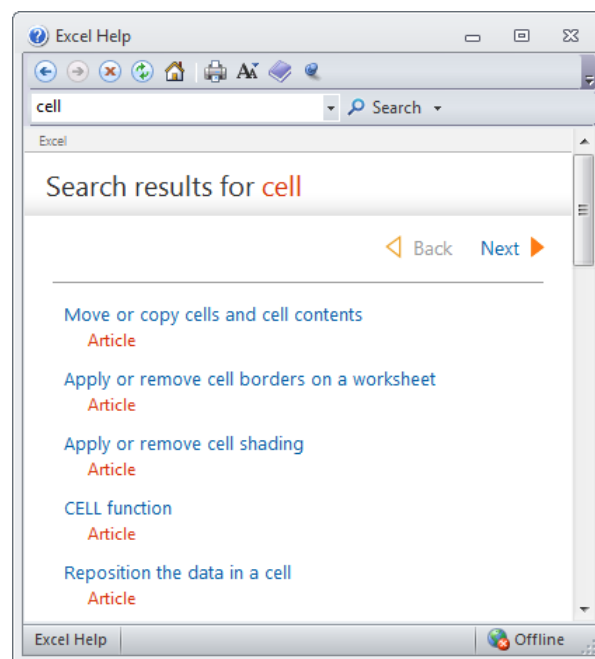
Excel Help

cell

Search

Excel

Search results for cell

Back Next

Move or copy cells and cell contents
Article

Apply or remove cell borders on a worksheet
Article

Apply or remove cell shading
Article

CELL function
Article

Reposition the data in a cell
Article

Excel Help

Offline